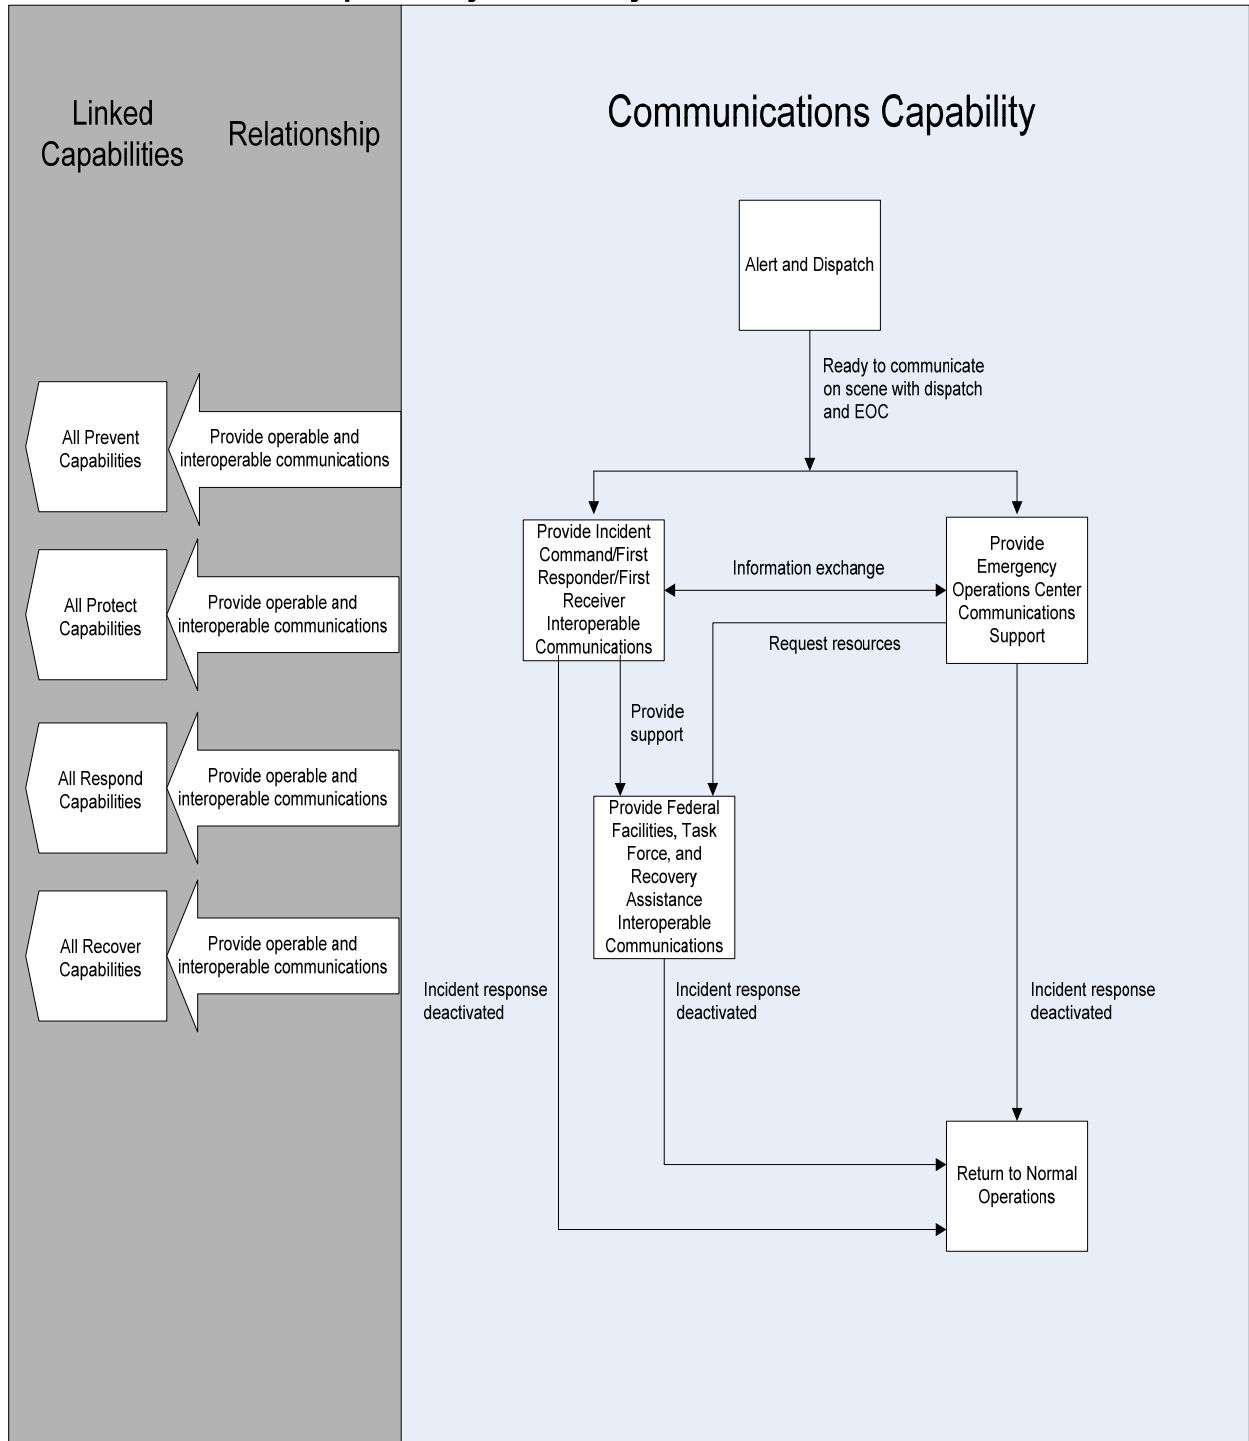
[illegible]

Linked Capabilities

Relationship

Communications Capability

All Prevent Capabilities

Provide operable and interoperable communications

All Protect Capabilities

Provide operable and interoperable communications

All Respond Capabilities

Provide operable and interoperable communications

All Recover Capabilities

Provide operable and interoperable communications

Alert and Dispatch

Ready to communicate on scene with dispatch and EOC

Provide Incident Command/First Responder/First Receiver Interoperable Communications

Information exchange

Provide Emergency Operations Center Communications Support

Request resources

Provide support

Provide Federal Facilities, Task Force, and Recovery Assistance Interoperable Communications

Incident response deactivated

Incident response deactivated

Incident response deactivated

Return to Normal Operations